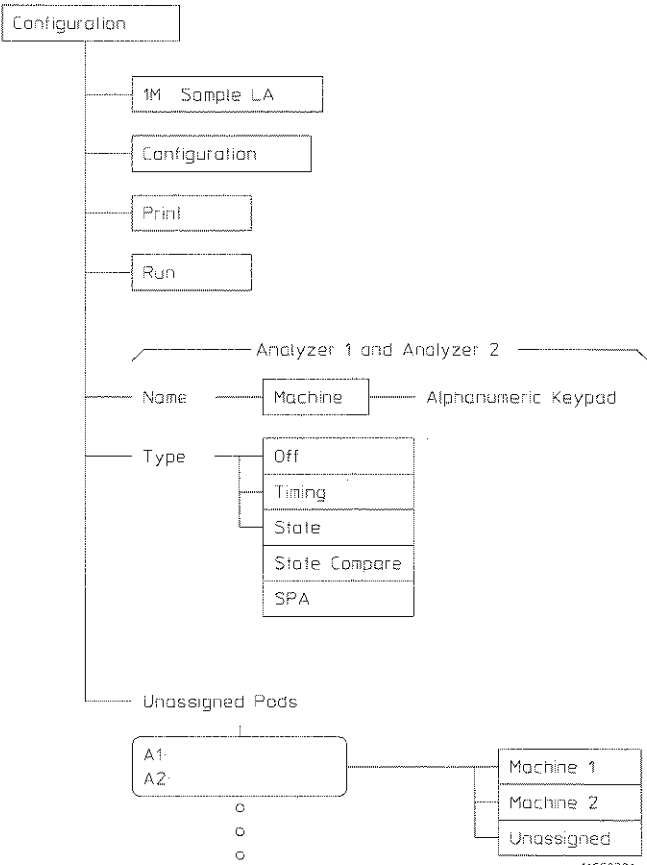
Configuration

1M Sample LA

Configuration

Print

Run

Analyzer 1 and Analyzer 2

Name

Machine

Alphanumeric Keypad

Type

Off

Timing

State

State Compare

SPA

Unassigned Pods

A1·
A2·

Machine 1

Machine 2

Unassigned

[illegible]